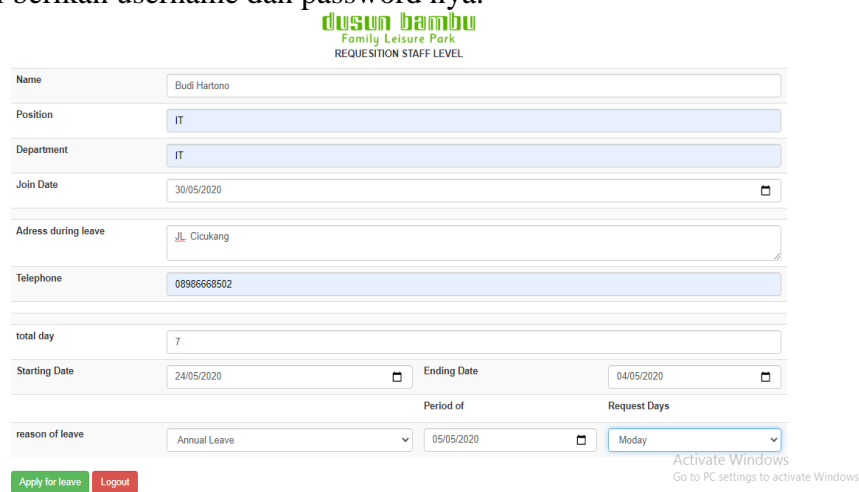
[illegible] berikan username dan password nya.

dusun bambu
Family Leisure Park
REQUESITION STAFF LEVEL

| | | | |
|---|---|---|---|
| Name | Budi Hartono | | |
| Position | IT | | |
| Department | IT | | |
| Join Date | 30/05/2020 | | |
| Adress during leave | JL. Cicukang | | |
| Telephone | 08986668502 | | |
| total day | 7 | | |
| Starting Date | 24/05/2020 | Ending Date | 04/05/2020 |
| | | Period of | Request Days |
| reason of leave | Annual Leave | 05/05/2020 | Moday |

Apply for leave Logout

Activate Windows
Go to PC settings to activate Windows